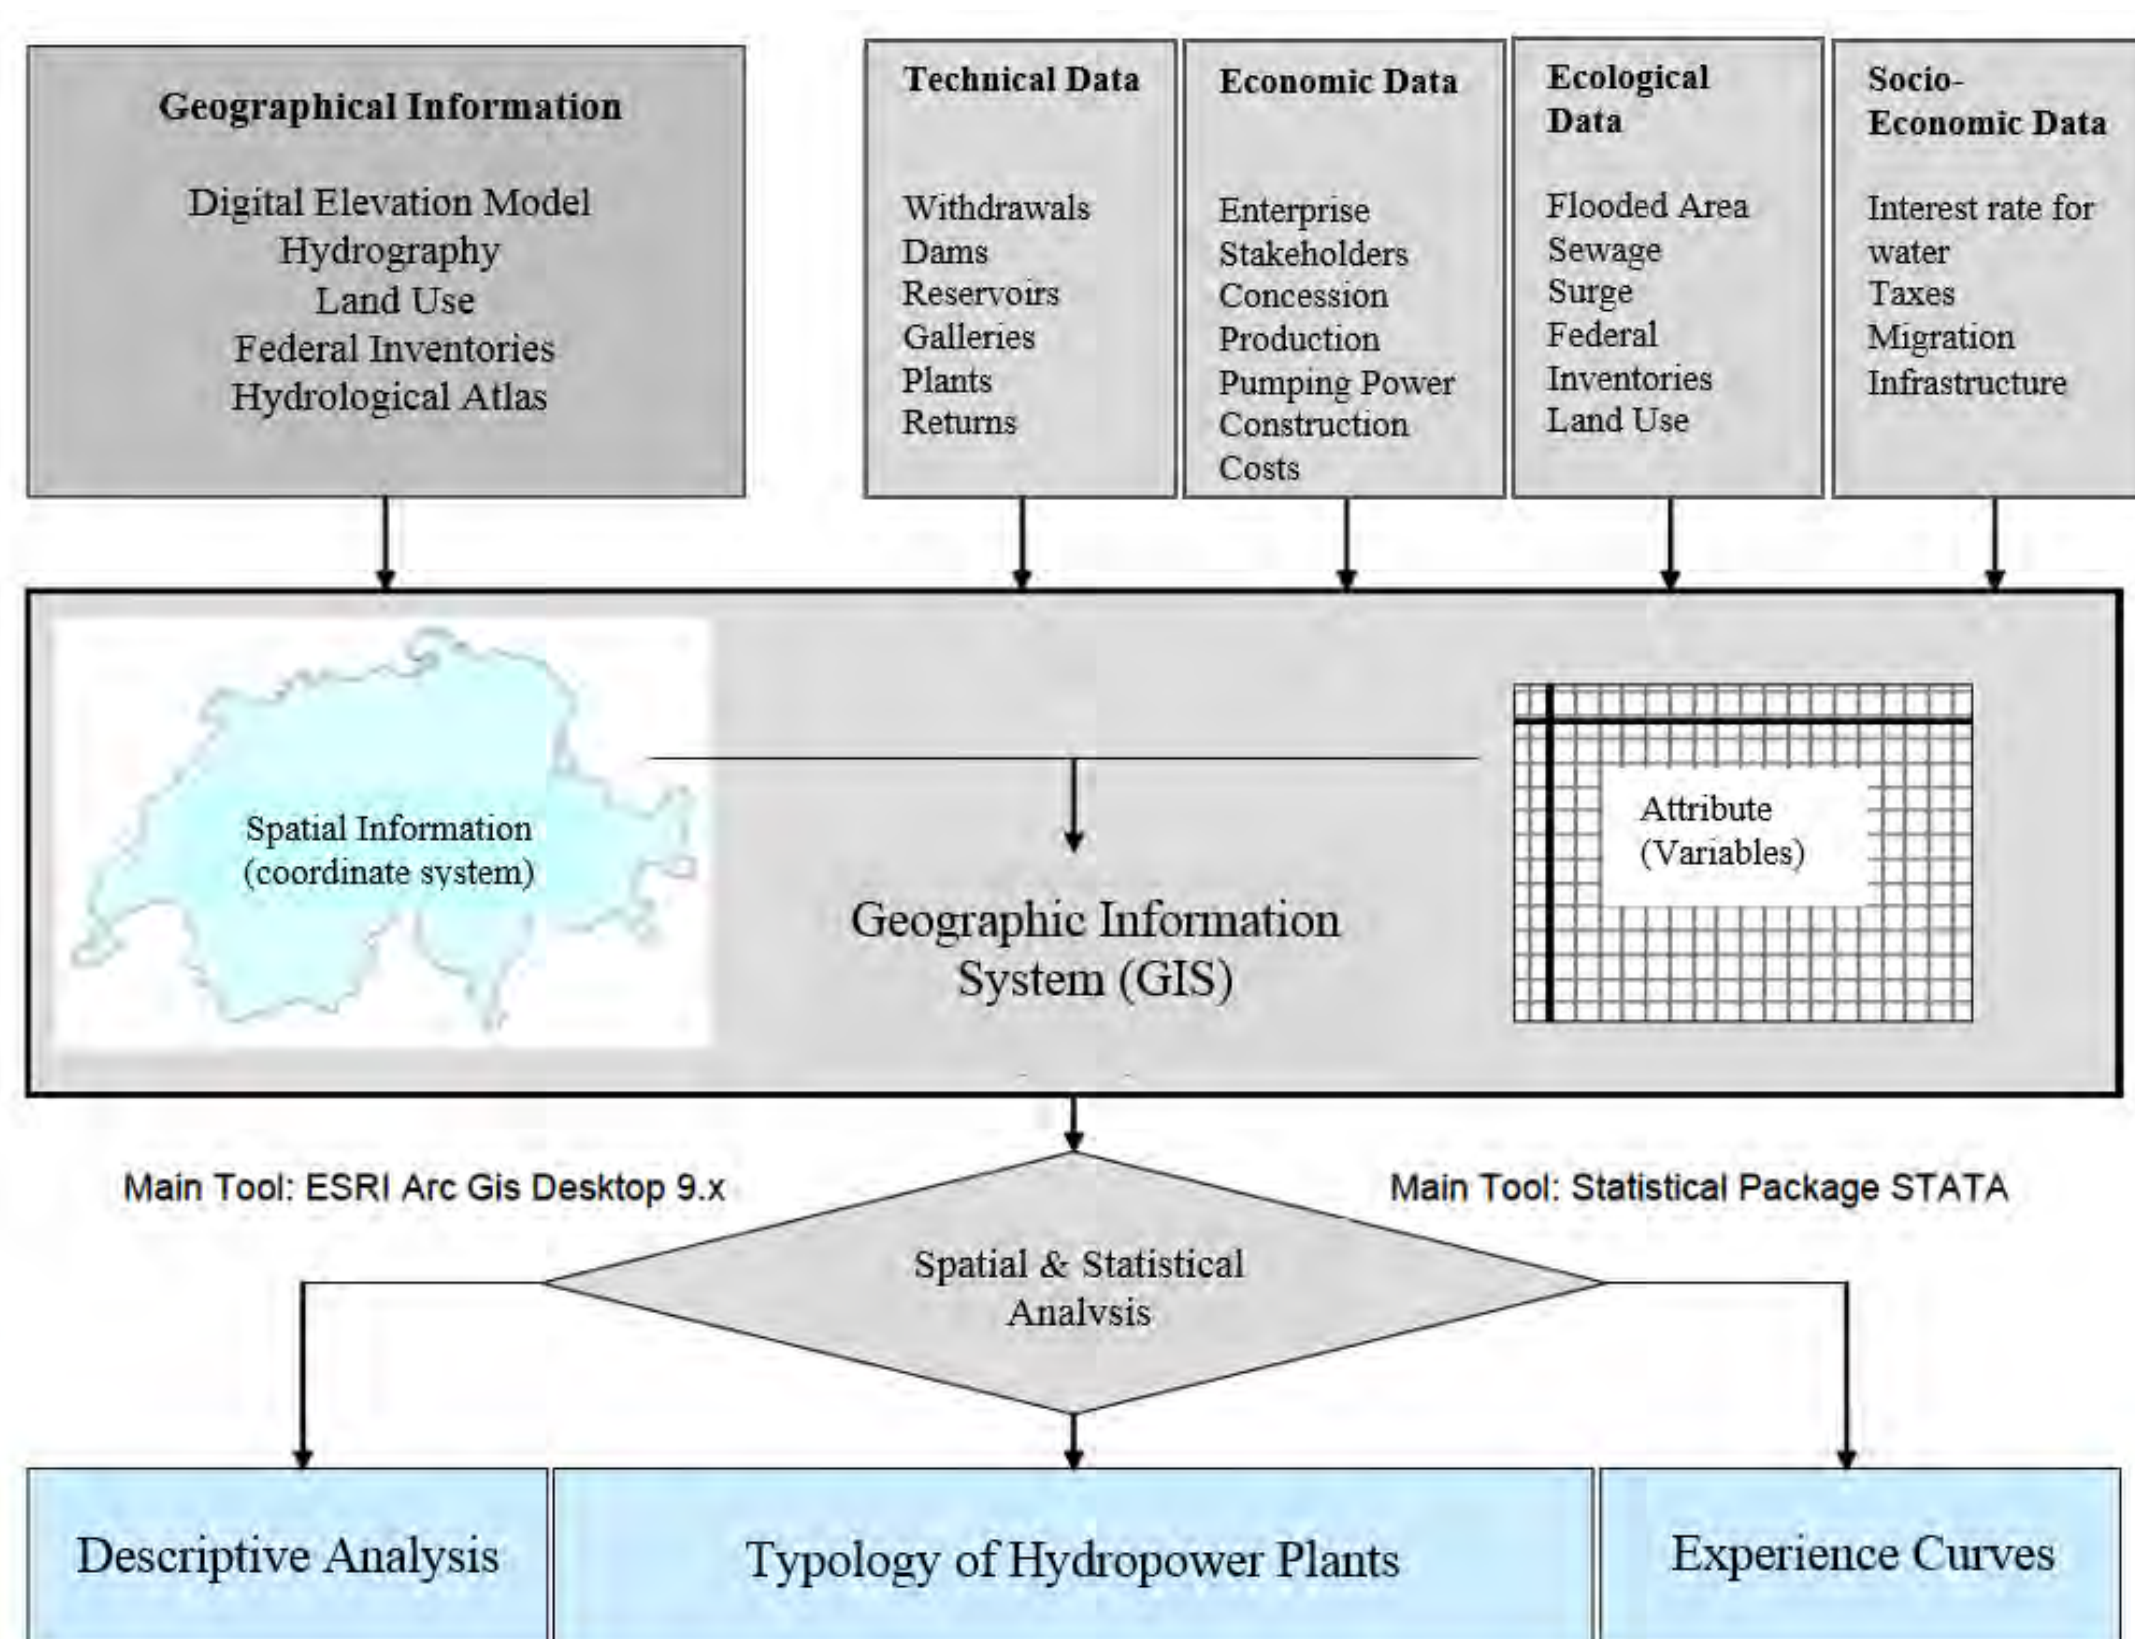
Geographical Information

Digital Elevation Model
Hydrography
Land Use
Federal Inventories
Hydrological Atlas

Technical Data

Withdrawals
Dams
Reservoirs
Galleries
Plants
Returns

Economic Data

Enterprise
Stakeholders
Concession
Production
Pumping Power
Construction
Costs

Ecological Data

Flooded Area
Sewage
Surge
Federal
Inventories
Land Use

Socio-Economic Data

Interest rate for water
Taxes
Migration
Infrastructure

Spatial Information (coordinate system)

Geographic Information System (GIS)

Attribute (Variables)

Main Tool: ESRI Arc Gis Desktop 9.x

Main Tool: Statistical Package STATA

Spatial & Statistical Analysis

Descriptive Analysis

Typology of Hydropower Plants

Experience Curves